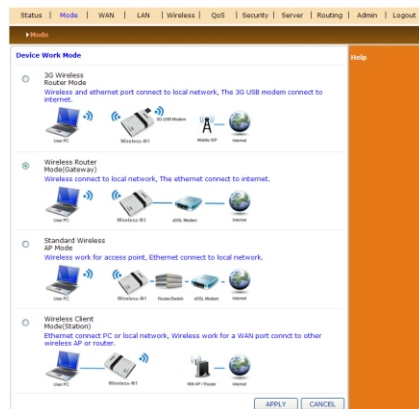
Status | Mode | WAN | LAN | Wireless | QoS | Security | Server | Routing | Admin | Logout

▸Mode

Device Work Mode

Help

3G Wireless Router Mode
Wireless and ethernet port connect to local network, The 3G USB modem connect to internet.

User PC
Wireless-N1
3G USB Modem
Mobile ISP
Internet

Wireless Router Mode(Gateway)
Wireless connect to local network, The ethernet connect to internet.

User PC
Wireless-N1
xDSL Modem
Internet

Standard Wireless AP Mode
Wireless work for access point, Ethernet connect to local network.

User PC
Wireless-N1
Router/Switch
xDSL Modem
Internet

Wireless Client Mode(Station)
Ethernet connect PC or local network, Wireless work for a WAN port connct to other wireless AP or router.

User PC
Wireless-N1
Wifi AP / Router
Internet

APPLY
CANCEL